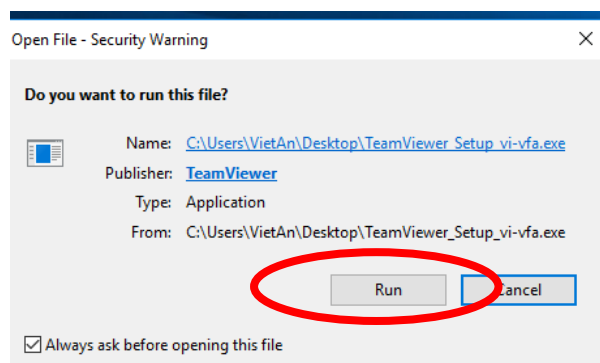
Open File - Security Warning

Do you want to run this file?

Name: C:\Users\VietAn\Desktop\TeamViewer_Setup_vi-vfa.exe

Publisher: TeamViewer

Type: Application

From: C:\Users\VietAn\Desktop\TeamViewer_Setup_vi-vfa.exe

Run

Cancel

Always ask before opening this file